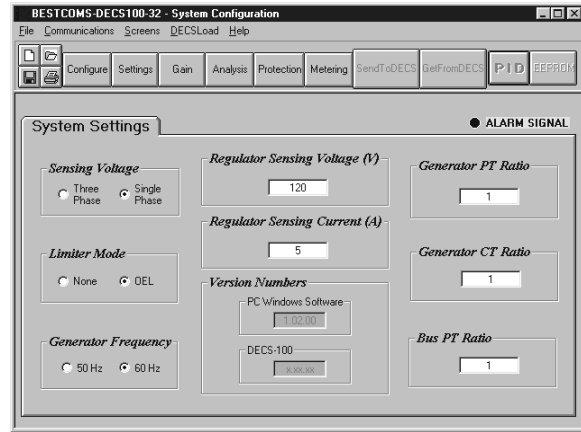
BESTCOMS-DECS100-32 - System Configuration

File Communications Screens DECSLoad Help

Configure Settings Gain Analysis Protection Metering SendToDECS GetFromDECS PID EEPROM

System Settings

ALARM SIGNAL

Sensing Voltage
Three Phase
Single Phase

Regulator Sensing Voltage (V)
120

Generator PT Ratio
1

Regulator Sensing Current (A)
5

Limiter Mode
None
OEL

Generator CT Ratio
1

Version Numbers
PC Windows Software
1.02.00
DECS-100
x.xx.xx

Generator Frequency
50 Hz
60 Hz

Bus PT Ratio
1